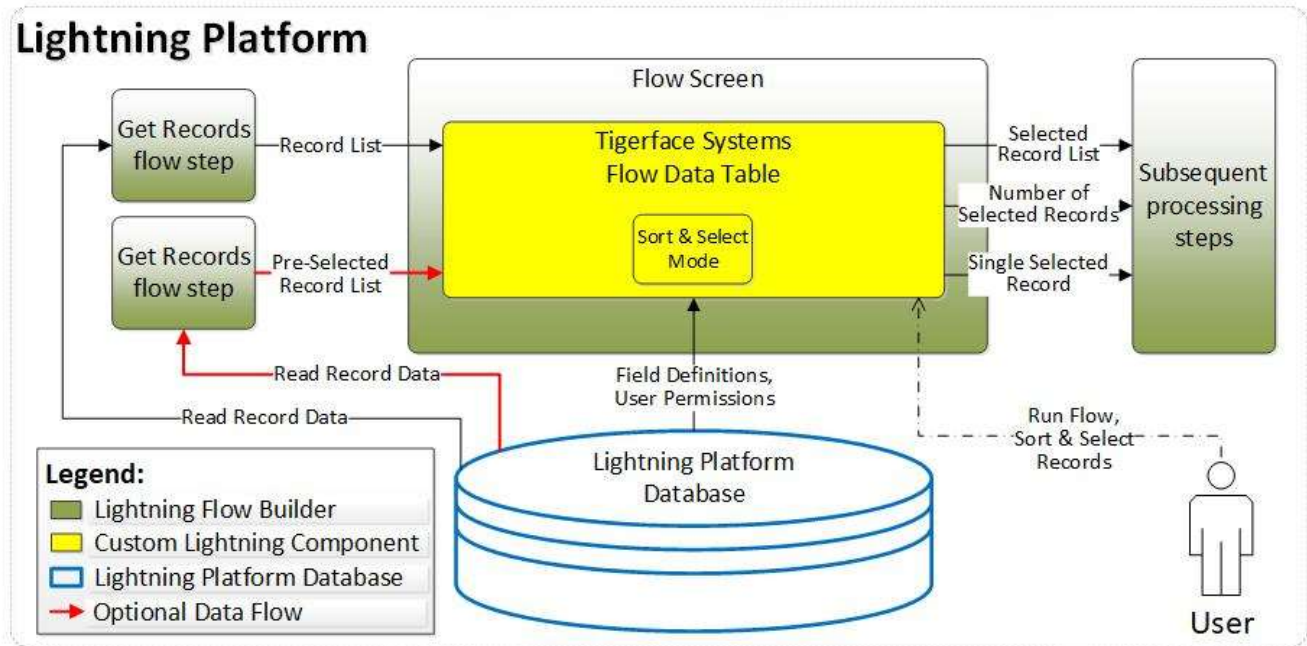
Lightning Platform

Get Records flow step

Record List

Get Records flow step

Pre-Selected Record List

Flow Screen

Tigerface Systems Flow Data Table

Sort & Select Mode

Selected Record List

Number of Selected Records

Single Selected Record

Subsequent processing steps

Read Record Data

Read Record Data

Field Definitions, User Permissions

Run Flow, Sort & Select Records

Lightning Platform Database

User

Legend:
Lightning Flow Builder
Custom Lightning Component
Lightning Platform Database
Optional Data Flow